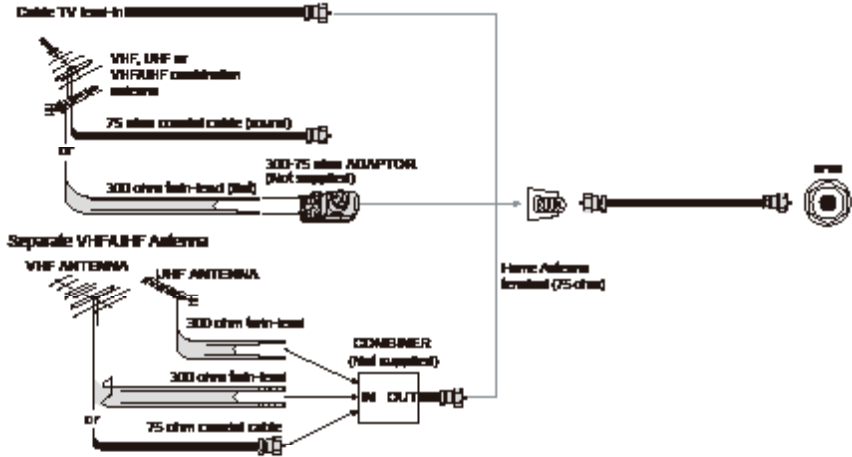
Cable TV lead-in

VHF, UHF or VHF/UHF combination antenna

75 ohm coaxial cable (round)

or

300-75 ohm ADAPTOR (Not supplied)

300 ohm twin-lead (flat)

Separate VHF/UHF Antenna

VHF ANTENNA

UHF ANTENNA

300 ohm twin-lead

COMBINER (Not supplied)

300 ohm twin-lead

IN OUT

or

75 ohm coaxial cable

Home Antenna terminal (75-ohm)

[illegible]

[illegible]